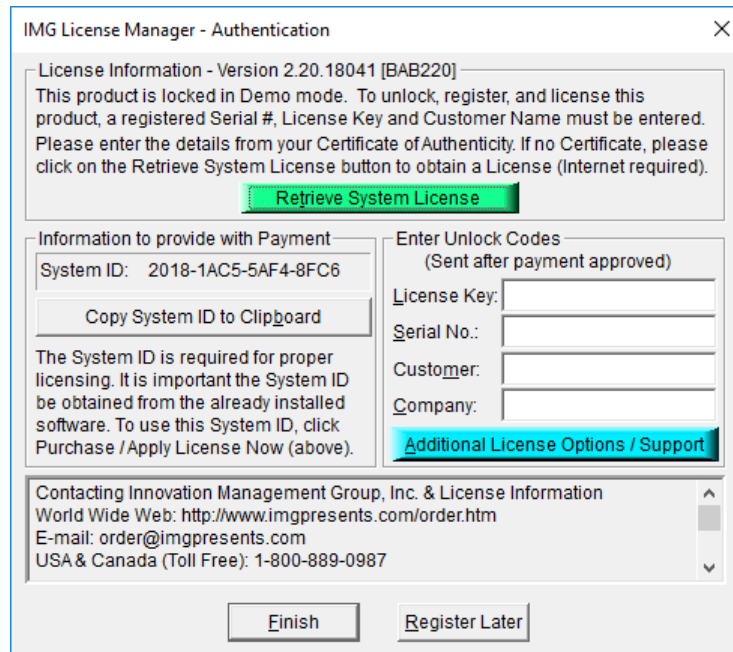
IMG License Manager - Authentication

License Information - Version 2.20.18041 [BAB220]

This product is locked in Demo mode. To unlock, register, and license this product, a registered Serial #, License Key and Customer Name must be entered. Please enter the details from your Certificate of Authenticity. If no Certificate, please click on the Retrieve System License button to obtain a License (Internet required).

Retrieve System License

Information to provide with Payment

System ID: 2018-1AC5-5AF4-8FC6

Copy System ID to Clipboard

The System ID is required for proper licensing. It is important the System ID be obtained from the already installed software. To use this System ID, click Purchase / Apply License Now (above).

Enter Unlock Codes
(Sent after payment approved)

License Key:

Serial No.:

Customer:

Company:

Additional License Options / Support

Contacting Innovation Management Group, Inc. & License Information
World Wide Web: http://www.imgpresents.com/order.htm
E-mail: order@imgpresents.com
USA & Canada (Toll Free): 1-800-889-0987

Finish

Register Later